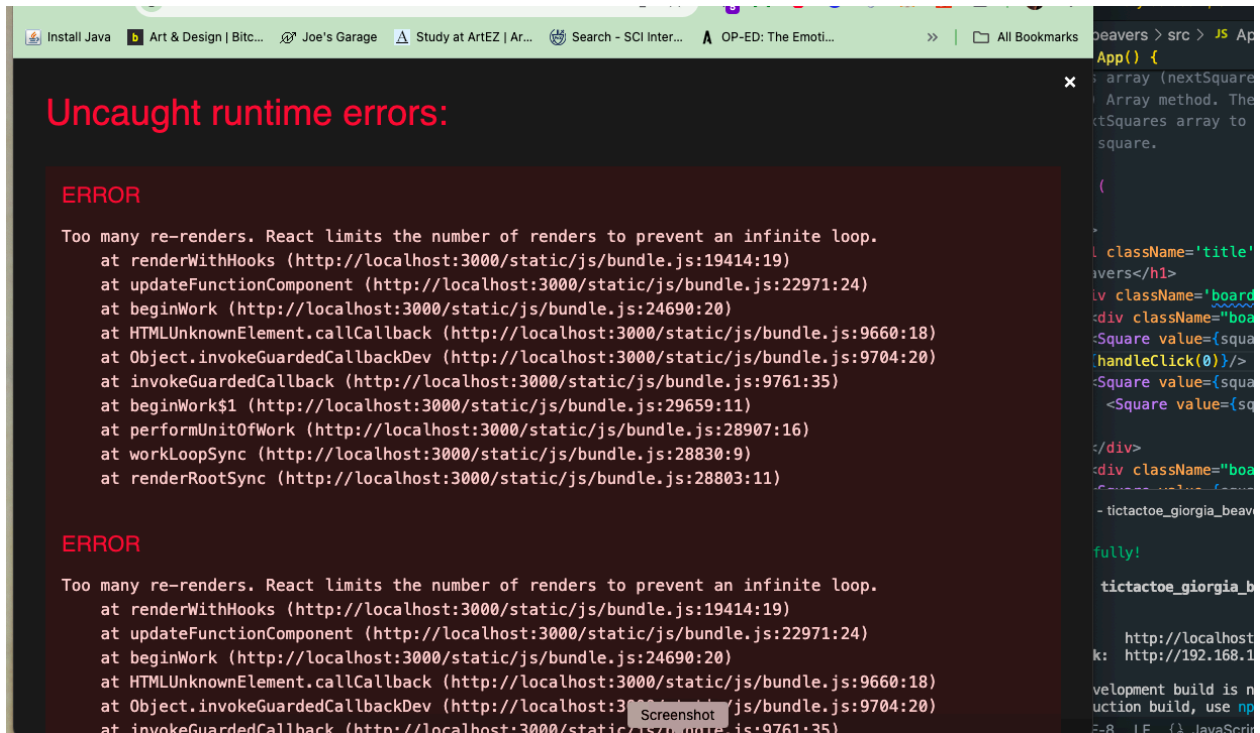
Install Java   Art & Design | Bitc...   Joe's Garage   Study at ArtEZ | Ar...   Search - SCI Inter...   OP-ED: The Emoti...   »   All Bookmarks

×

Uncaught runtime errors:

ERROR

Too many re-renders. React limits the number of renders to prevent an infinite loop.
at renderWithHooks (http://localhost:3000/static/js/bundle.js:19414:19)
at updateFunctionComponent (http://localhost:3000/static/js/bundle.js:22971:24)
at beginWork (http://localhost:3000/static/js/bundle.js:24690:20)
at HTMLUnknownElement.callCallback (http://localhost:3000/static/js/bundle.js:9660:18)
at Object.invokeGuardedCallbackDev (http://localhost:3000/static/js/bundle.js:9704:20)
at invokeGuardedCallback (http://localhost:3000/static/js/bundle.js:9761:35)
at beginWork$1 (http://localhost:3000/static/js/bundle.js:29659:11)
at performUnitOfWork (http://localhost:3000/static/js/bundle.js:28907:16)
at workLoopSync (http://localhost:3000/static/js/bundle.js:28830:9)
at renderRootSync (http://localhost:3000/static/js/bundle.js:28803:11)

ERROR

Too many re-renders. React limits the number of renders to prevent an infinite loop.
at renderWithHooks (http://localhost:3000/static/js/bundle.js:19414:19)
at updateFunctionComponent (http://localhost:3000/static/js/bundle.js:22971:24)
at beginWork (http://localhost:3000/static/js/bundle.js:24690:20)
at HTMLUnknownElement.callCallback (http://localhost:3000/static/js/bundle.js:9660:18)
at Object.invokeGuardedCallbackDev (http://localhost:3000/static/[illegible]/js/bundle.js:9704:20)
at invokeGuardedCallback (http://localhost:3000/static/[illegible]:9761:35)

Screenshot

beavers > src > JS Ap
App() {
array (nextSquare
Array method. The
tSquares array to
square.
(
className='title'
avers</h1>
iv className='board
div className="boa
Square value={squa
handleClick(0)}/>
Square value={squa
<Square value={sq
</div>
div className="boa
- tictactoe_giorgia_beav
fully!
tictactoe_giorgia_b
http://localhost
k: http://192.168.1
velopment build is n
uction build, use np